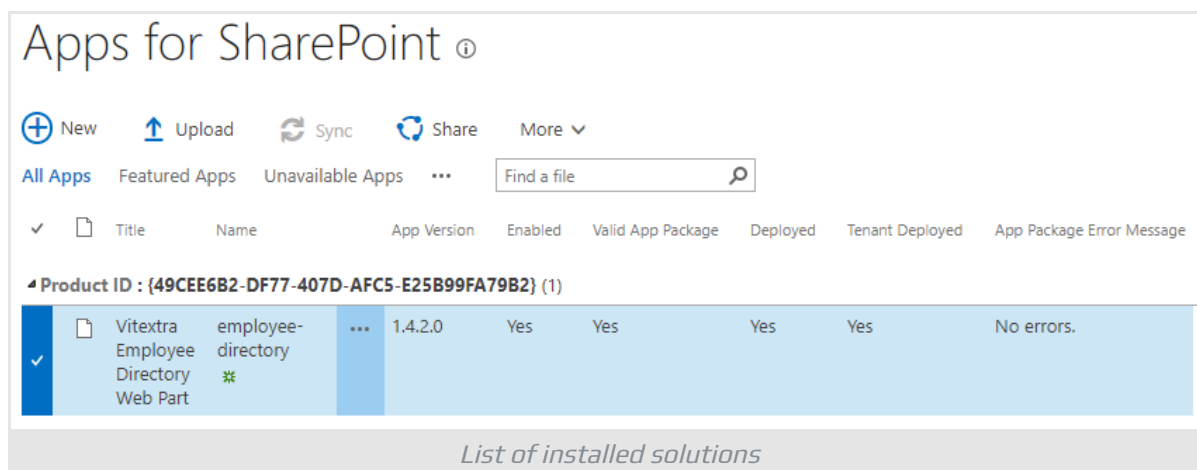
Apps for SharePoint ⓘ

New Upload Sync Share More

All Apps Featured Apps Unavailable Apps ... Find a file

| ✓ | | Title | Name | | App Version | Enabled | Valid App Package | Deployed | Tenant Deployed | App Package Error Message |
|---|---|---|---|---|---|---|---|---|---|---|
| Product ID : {49CEE6B2-DF77-407D-AFC5-E25B99FA79B2} (1) | | | | | | | | | | |
| ✓ | | Vitextra Employee Directory Web Part | employee-directory | ... | 1.4.2.0 | Yes | Yes | Yes | Yes | No errors. |

List of installed solutions